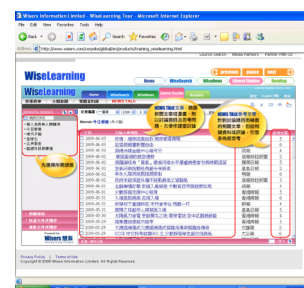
Wisers Information Limited - WiseLearning Tour - Microsoft Internet Explorer

File Edit View Favorites Tools Help

Back Search Favorites

Address http://www.wisers.com/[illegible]

WiseLearning

WiseLearning WiseSearch WiseNews

NEWS TALK

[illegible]

2005-06-03
2005-06-03
2005-06-03
2005-06-03
2005-06-03
2005-06-03
2005-06-03
2005-06-03
2005-06-03
2005-06-03
2005-06-03
2005-06-03
2005-06-03
2005-06-03
2005-06-03
2005-06-03
2005-06-03
2005-06-03
2005-06-03
2005-06-03

Privacy Policy | Terms of Use
Copyright © 2006 Wisers Information Limited. All Rights Reserved.